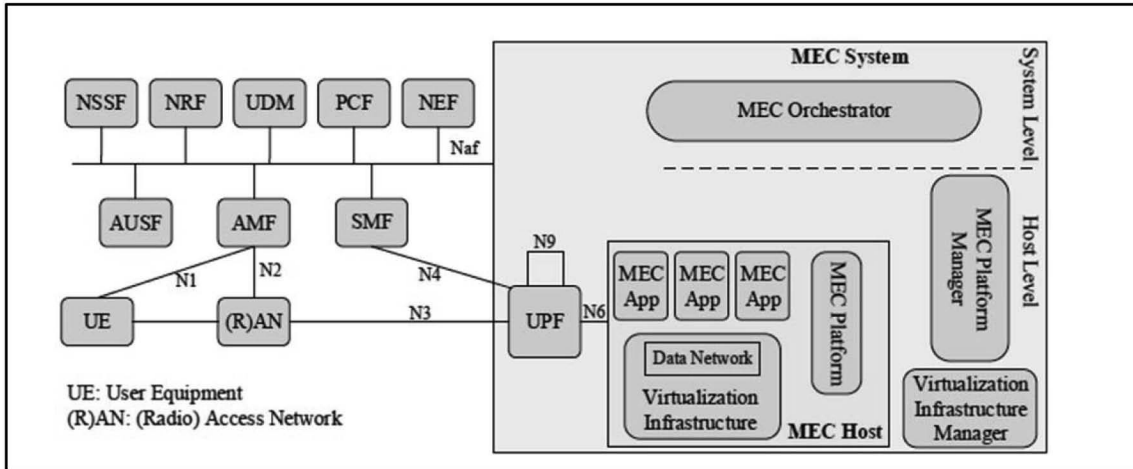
MEC System

System Level

NSSF

NRF

UDM

PCF

NEF

Naf

MEC Orchestrator

AUSF

AMF

SMF

Host Level

MEC Platform Manager

N9

N1

N2

N4

MEC App

MEC App

MEC App

MEC Platform

UE

(R)AN

N3

UPF

N6

Data Network

Virtualization Infrastructure

MEC Host

Virtualization Infrastructure Manager

UE: User Equipment
(R)AN: (Radio) Access Network